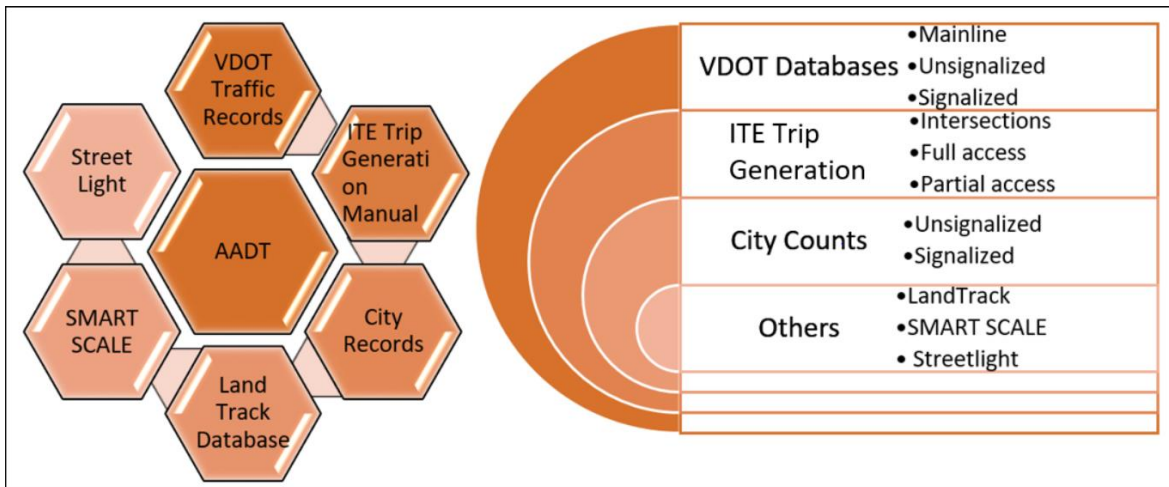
VDOT Traffic Records

Street Light

ITE Trip Generation Manual

AADT

SMART SCALE

City Records

Land Track Database

VDOT Databases
•Mainline
•Unsignalized
•Signalized

ITE Trip Generation
•Intersections
•Full access
•Partial access

City Counts
•Unsignalized
•Signalized

Others
•LandTrack
•SMART SCALE
•Streetlight